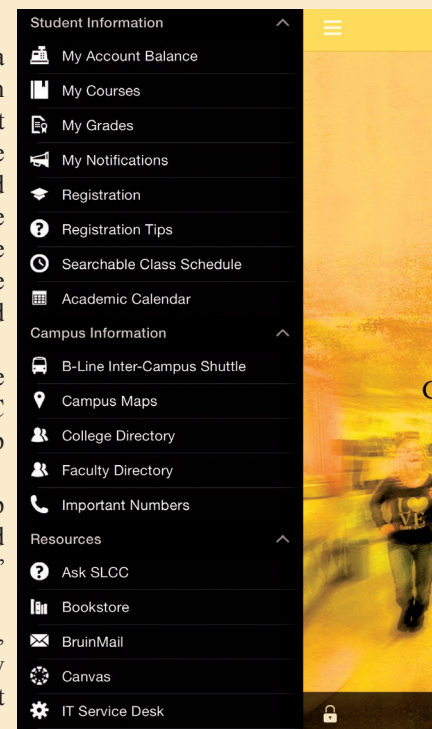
Student Information

My Account Balance

My Courses

My Grades

My Notifications

Registration

Registration Tips

Searchable Class Schedule

Academic Calendar

Campus Information

B-Line Inter-Campus Shuttle

Campus Maps

College Directory

Faculty Directory

Important Numbers

Resources

Ask SLCC

Bookstore

BruinMail

Canvas

IT Service Desk